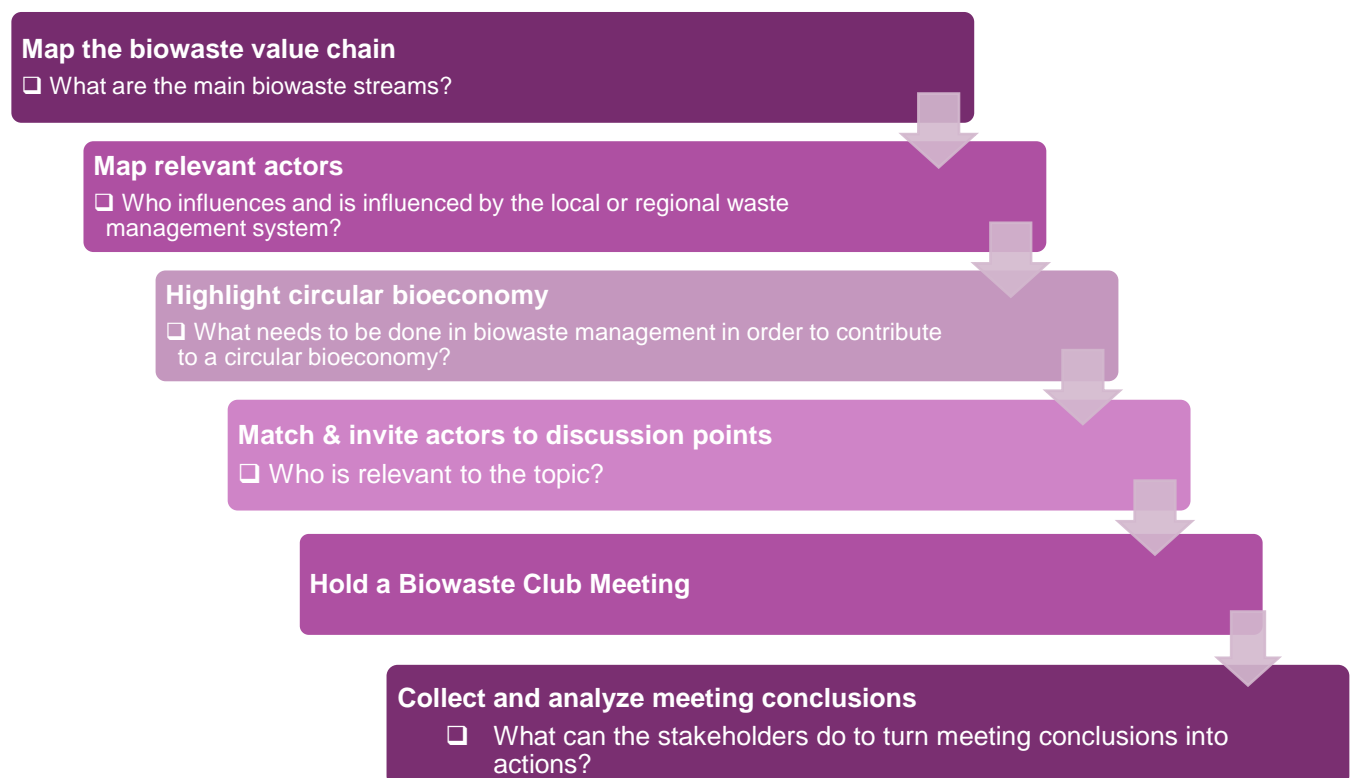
Map the biowaste value chain
❑ What are the main biowaste streams?

Map relevant actors
❑ Who influences and is influenced by the local or regional waste management system?

Highlight circular bioeconomy
❑ What needs to be done in biowaste management in order to contribute to a circular bioeconomy?

Match & invite actors to discussion points
❑ Who is relevant to the topic?

Hold a Biowaste Club Meeting

Collect and analyze meeting conclusions
❑ What can the stakeholders do to turn meeting conclusions into actions?